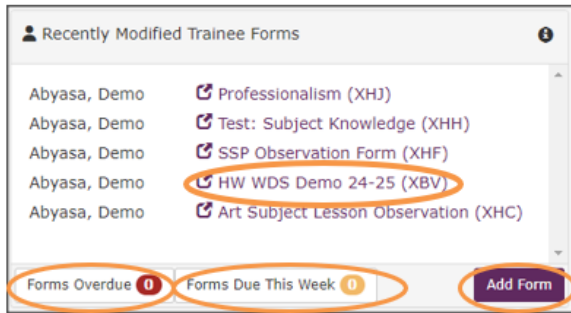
Recently Modified Trainee Forms

| | |
|---|---|
| Abyasa, Demo | Professionalism (XHJ) |
| Abyasa, Demo | Test: Subject Knowledge (XHH) |
| Abyasa, Demo | SSP Observation Form (XHF) |
| Abyasa, Demo | HW WDS Demo 24-25 (XBV) |
| Abyasa, Demo | Art Subject Lesson Observation (XHC) |

Forms Overdue 0
Forms Due This Week 0
Add Form